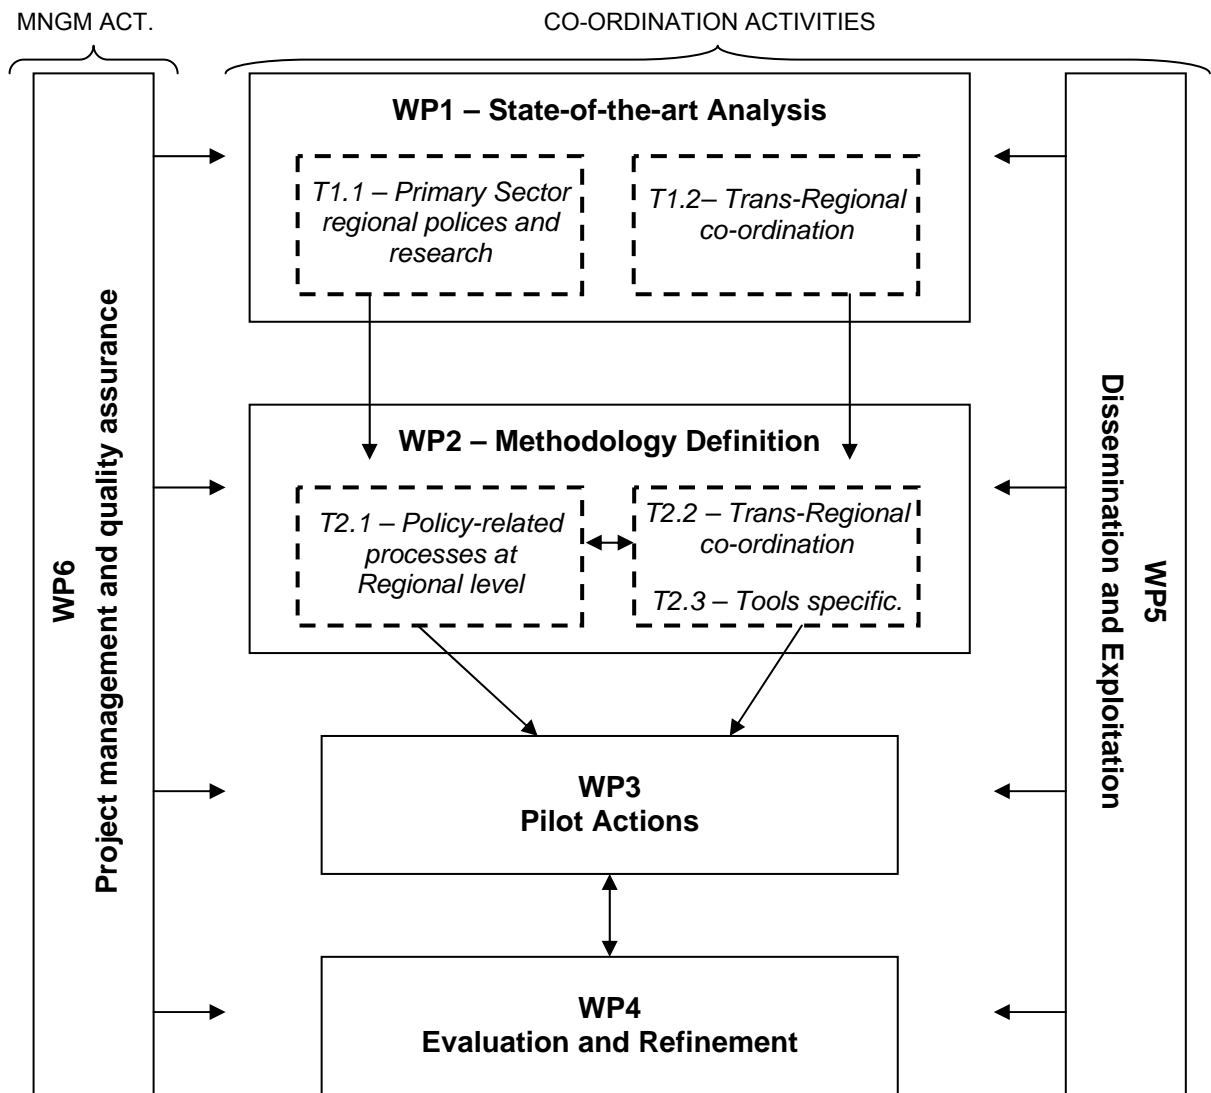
MNGM ACT.

CO-ORDINATION ACTIVITIES

WP6
Project management and quality assurance

WP1 – State-of-the-art Analysis

T1.1 – Primary Sector regional polices and research

T1.2– Trans-Regional co-ordination

WP2 – Methodology Definition

T2.1 – Policy-related processes at Regional level

T2.2 – Trans-Regional co-ordination

T2.3 – Tools specific.

WP3
Pilot Actions

WP4
Evaluation and Refinement

WP5
Dissemination and Exploitation